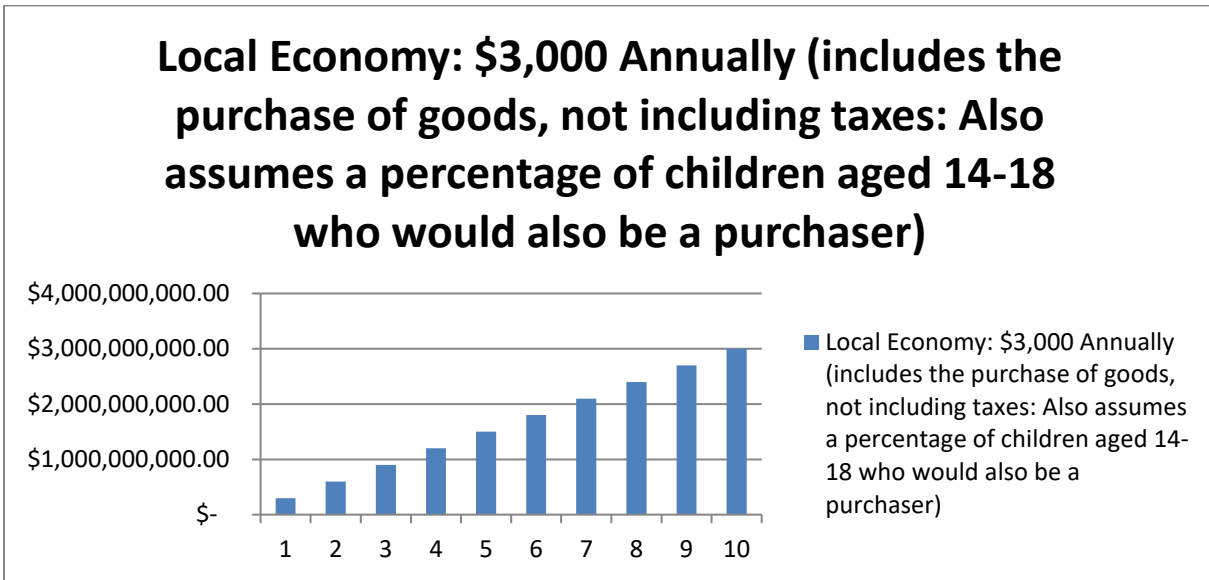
Local Economy: \$3,000 Annually (includes the purchase of goods, not including taxes: Also assumes a percentage of children aged 14-18 who would also be a purchaser)

\$4,000,000,000.00
\$3,000,000,000.00
\$2,000,000,000.00
\$1,000,000,000.00
\$-

1 2 3 4 5 6 7 8 9 10

Local Economy: \$3,000 Annually (includes the purchase of goods, not including taxes: Also assumes a percentage of children aged 14-18 who would also be a purchaser)